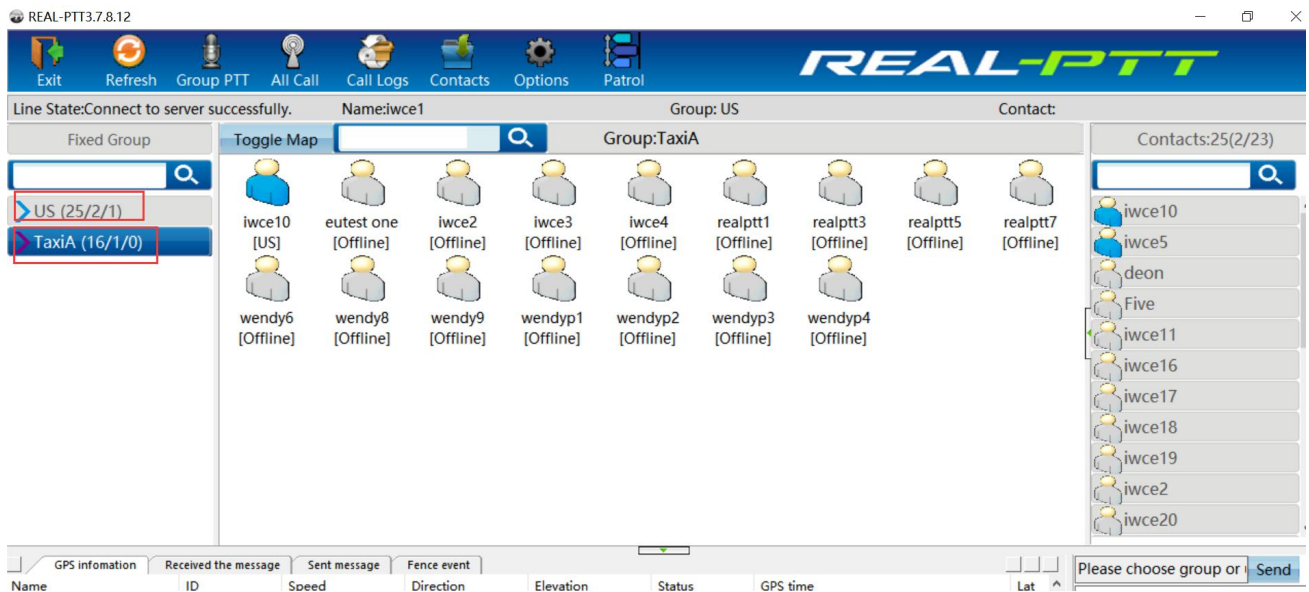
REAL-PTT3.7.8.12

Exit Refresh Group PTT All Call Call Logs Contacts Options Patrol

REAL-PTT

Line State:Connect to server successfully. Name:iwce1 Group: US Contact:

Fixed Group

US (25/2/1)
TaxiA (16/1/0)

Toggle Map

Group:TaxiA

iwce10 [US]
eutest one [Offline]
iwce2 [Offline]
iwce3 [Offline]
iwce4 [Offline]
realptt1 [Offline]
realptt3 [Offline]
realptt5 [Offline]
realptt7 [Offline]
wendy6 [Offline]
wendy8 [Offline]
wendy9 [Offline]
wendyp1 [Offline]
wendyp2 [Offline]
wendyp3 [Offline]
wendyp4 [Offline]

Contacts:25(2/23)

iwce10
iwce5
deon
Five
iwce11
iwce16
iwce17
iwce18
iwce19
iwce2
iwce20

GPS infomation Received the message Sent message Fence event

Please choose group or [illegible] Send

| Name | ID | Speed | Direction | Elevation | Status | GPS time | Lat |
|---|---|---|---|---|---|---|---|